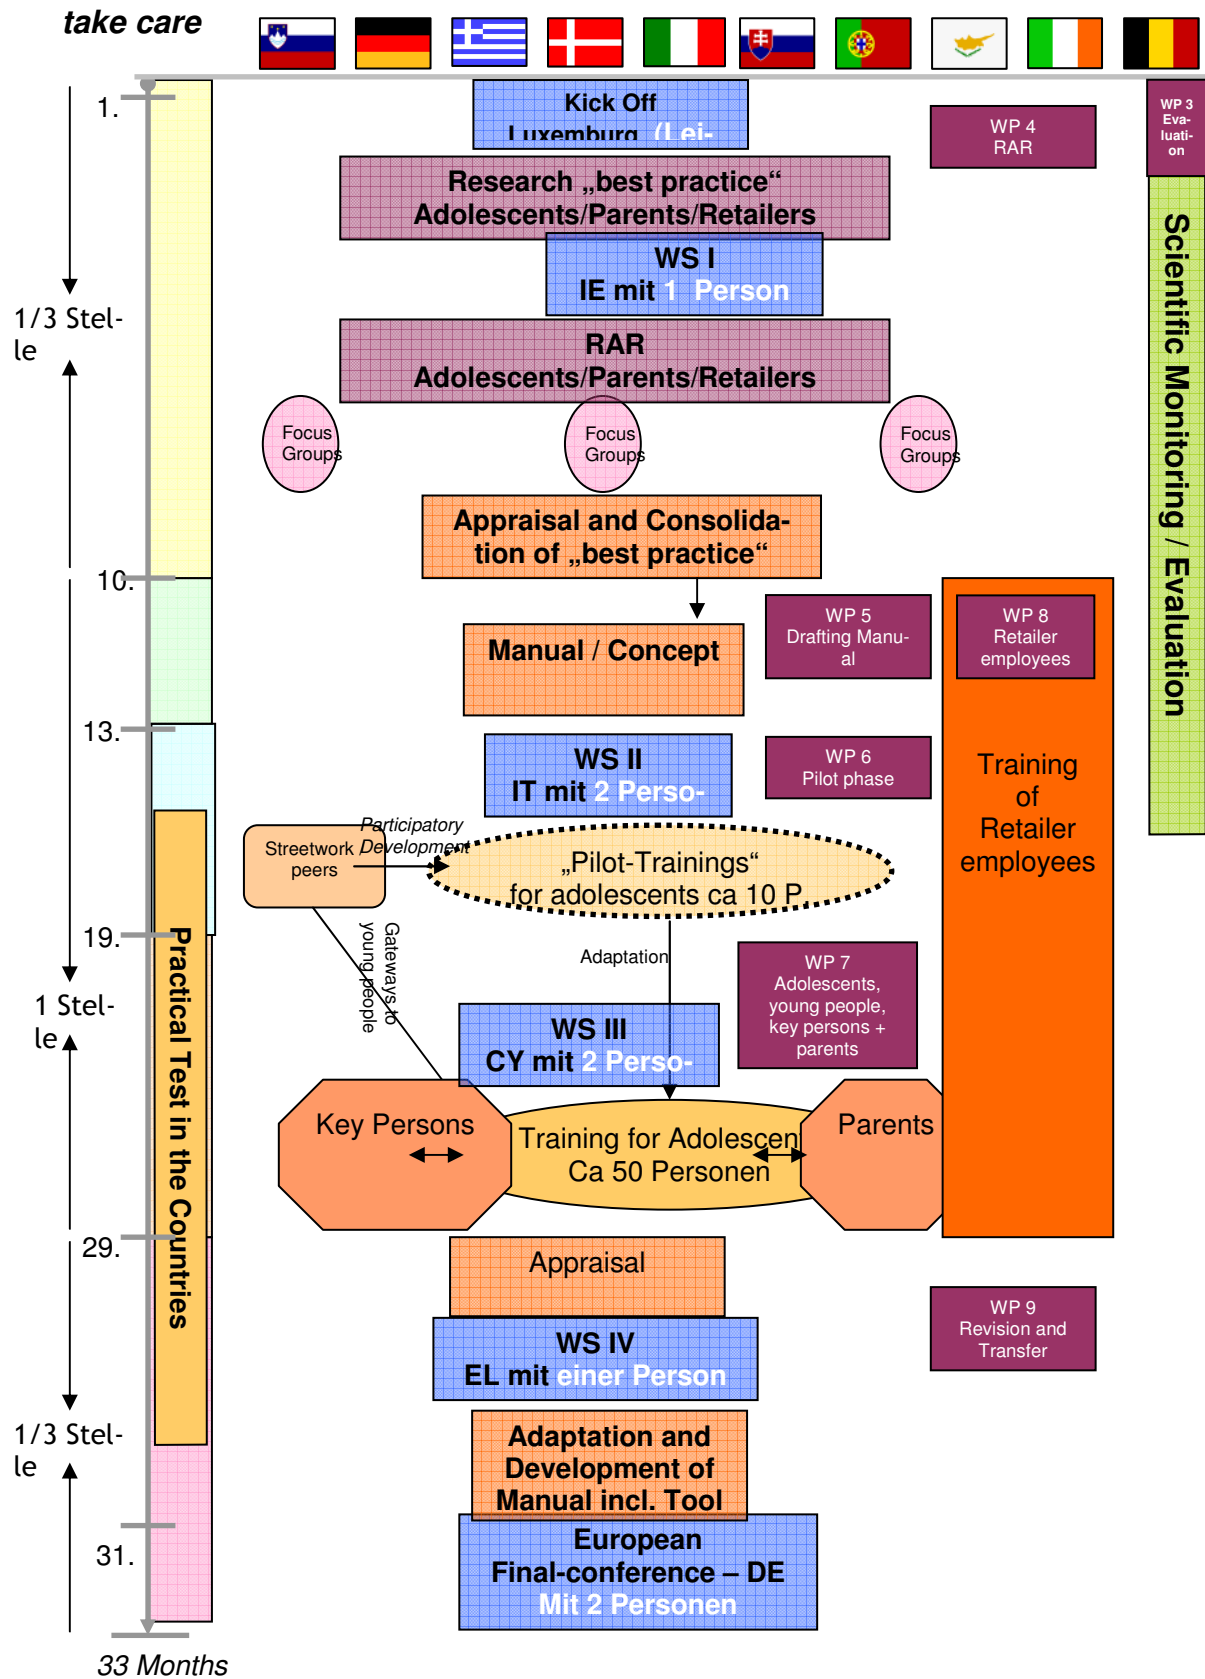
take care

1.

1/3 Stelle

10.

13.

19.

1 Stelle

29.

1/3 Stelle

31.

33 Months

Practical Test in the Countries

Kick Off
Luxemburg (Lei-

WP 4
RAR

WP 3
Evaluation

Scientific Monitoring / Evaluation

Research „best practice“
Adolescents/Parents/Retailers

WS I
IE mit 1 Person

RAR
Adolescents/Parents/Retailers

Focus Groups

Focus Groups

Focus Groups

Appraisal and Consolidation of „best practice“

Manual / Concept

WP 5
Drafting Manual

WP 8
Retailer employees

Training of Retailer employees

WS II
IT mit 2 Perso-

WP 6
Pilot phase

Streetwork peers

Participatory Development

„Pilot-Trainings“
for adolescents ca 10 P.

Gateways to young people

Adaptation

WP 7
Adolescents, young people, key persons + parents

WS III
CY mit 2 Perso-

Key Persons

Training for Adolescen
Ca 50 Personen

Parents

Appraisal

WP 9
Revision and Transfer

WS IV
EL mit einer Person

Adaptation and Development of Manual incl. Tool

European
Final-conference – DE
Mit 2 Personen